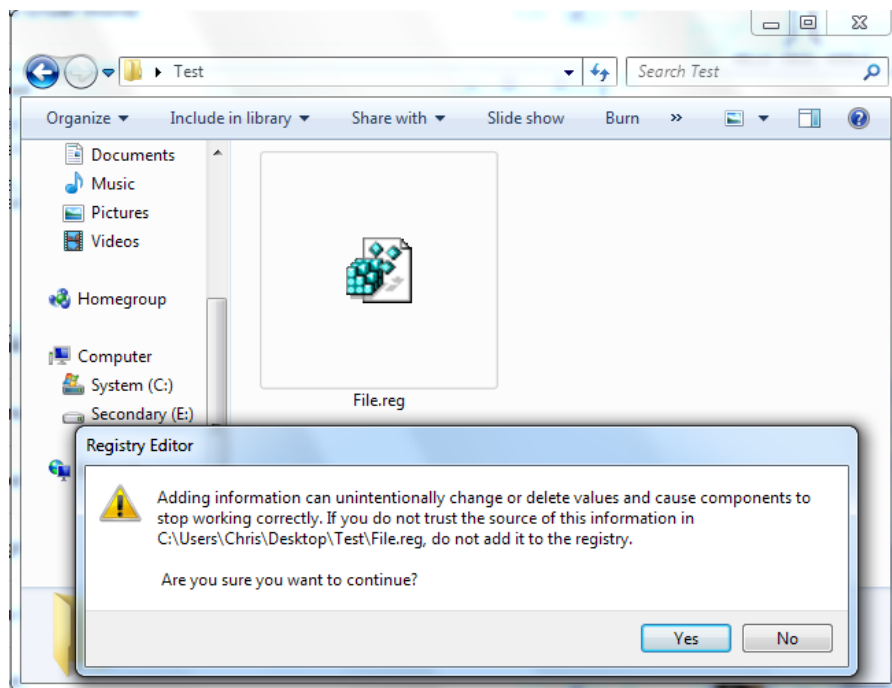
Test

Search Test

Organize ▾ Include in library ▾ Share with ▾ Slide show Burn »

Documents
Music
Pictures
Videos

Homegroup

Computer
System (C:)
Secondary (E:)

File.reg

Registry Editor

Adding information can unintentionally change or delete values and cause components to stop working correctly. If you do not trust the source of this information in C:\Users\Chris\Desktop\Test\File.reg, do not add it to the registry.

Are you sure you want to continue?

Yes No